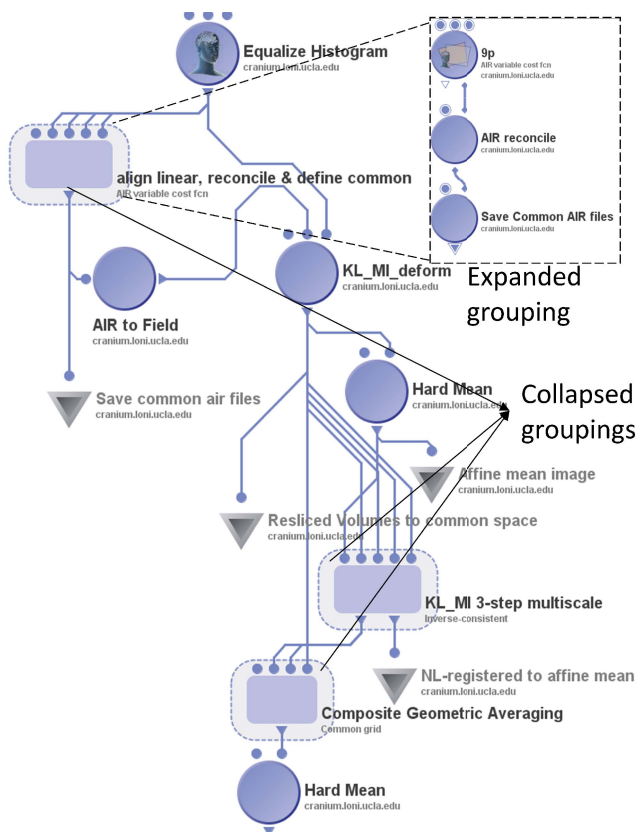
Equalize Histogram
cranium.loni.ucla.edu

9p
AIR variable cost fcn
cranium.loni.ucla.edu

AIR reconcile
cranium.loni.ucla.edu

Save Common AIR files
cranium.loni.ucla.edu

align linear, reconcile & define common
AIR variable cost fcn

KL_MI_deform
cranium.loni.ucla.edu

Expanded grouping

AIR to Field
cranium.loni.ucla.edu

Hard Mean
cranium.loni.ucla.edu

Collapsed groupings

Save common air files
cranium.loni.ucla.edu

Affine mean image
cranium.loni.ucla.edu

Resliced Volumes to common space
cranium.loni.ucla.edu

KL_MI 3-step multiscale
Inverse-consistent

NL-registered to affine mean
cranium.loni.ucla.edu

Composite Geometric Averaging
Common grid

Hard Mean
cranium.loni.ucla.edu